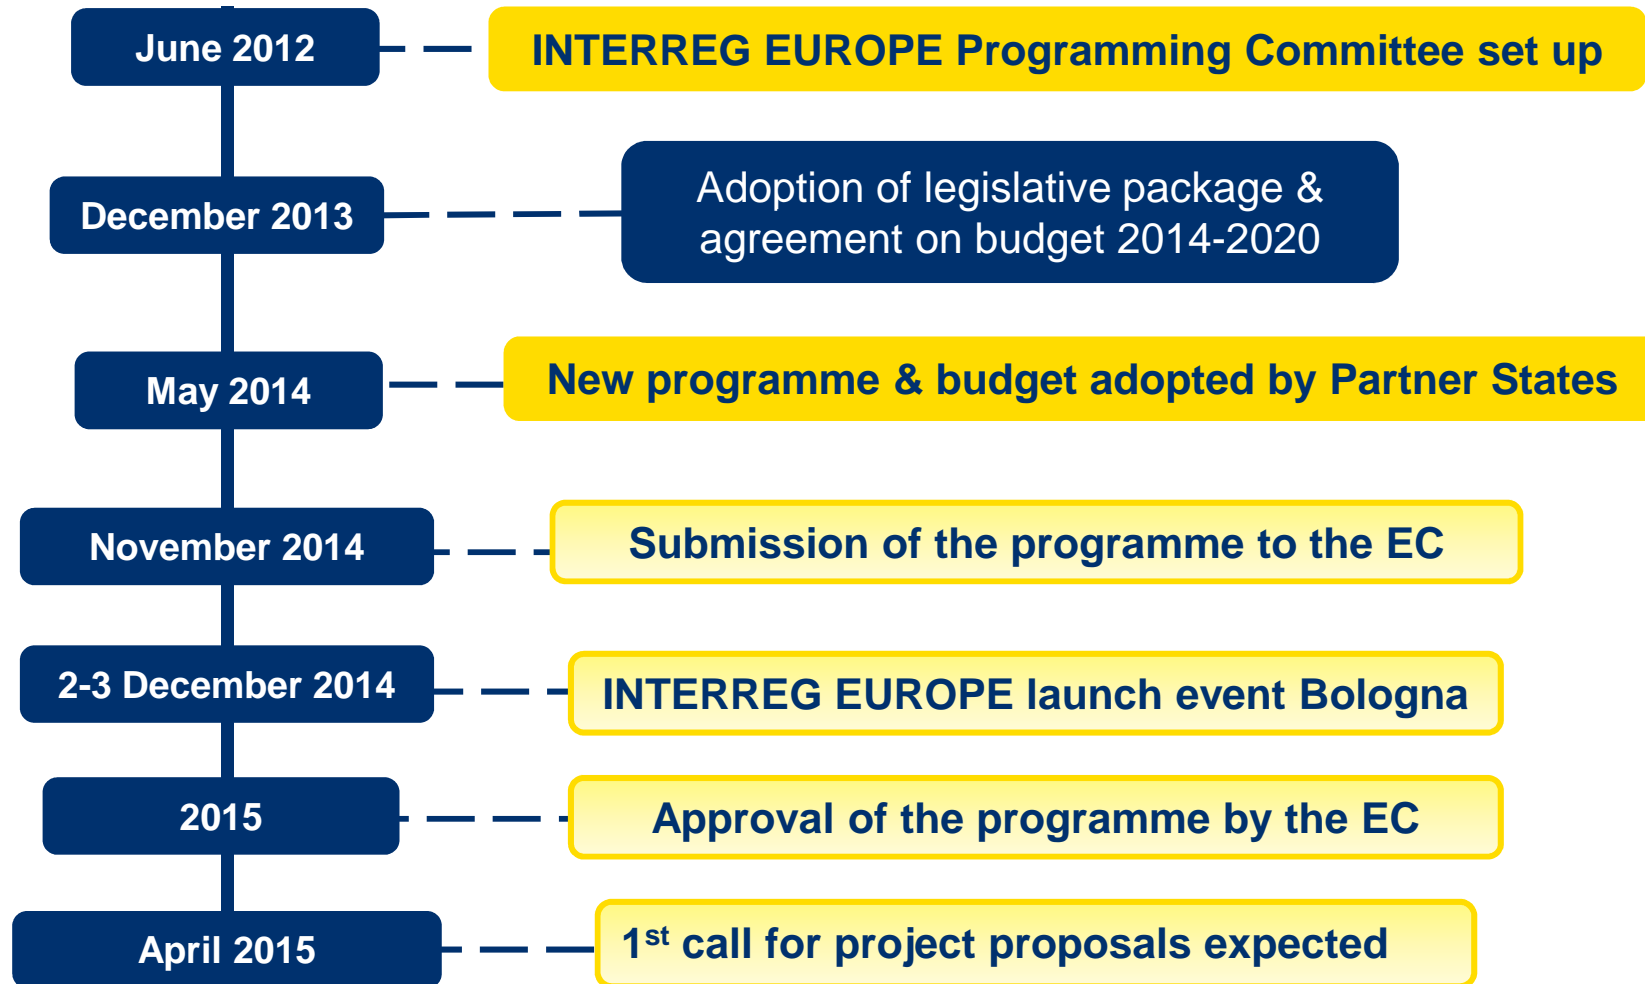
June 2012

INTERREG EUROPE Programming Committee set up

December 2013

Adoption of legislative package & agreement on budget 2014-2020

May 2014

New programme & budget adopted by Partner States

November 2014

Submission of the programme to the EC

2-3 December 2014

INTERREG EUROPE launch event Bologna

2015

Approval of the programme by the EC

April 2015

1$^{st}$ call for project proposals expected